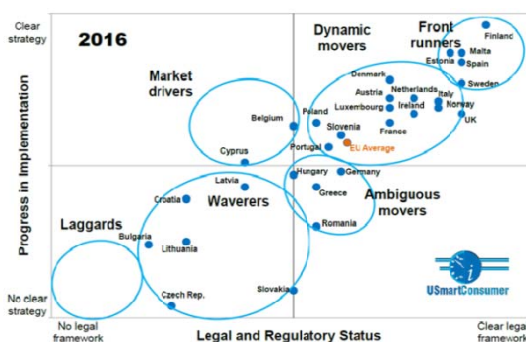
Clear strategy

2016

Progress in Implementation

No clear strategy

Market drivers

Dynamic movers

Front runners

Finland

Malta

Estonia

Spain

Sweden

Denmark

Austria

Netherlands

Italy

Luxembourg

Ireland

Norway

UK

Poland

Belgium

Slovenia

France

EU Average

Portugal

Cyprus

Latvia

Hungary

Germany

Greece

Croatia

Waverers

Ambiguous movers

Romania

Laggards

Bulgaria

Lithuania

USmartConsumer

Slovakia

Czech Rep.

No legal framework

Legal and Regulatory Status

Clear lega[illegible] framewor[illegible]